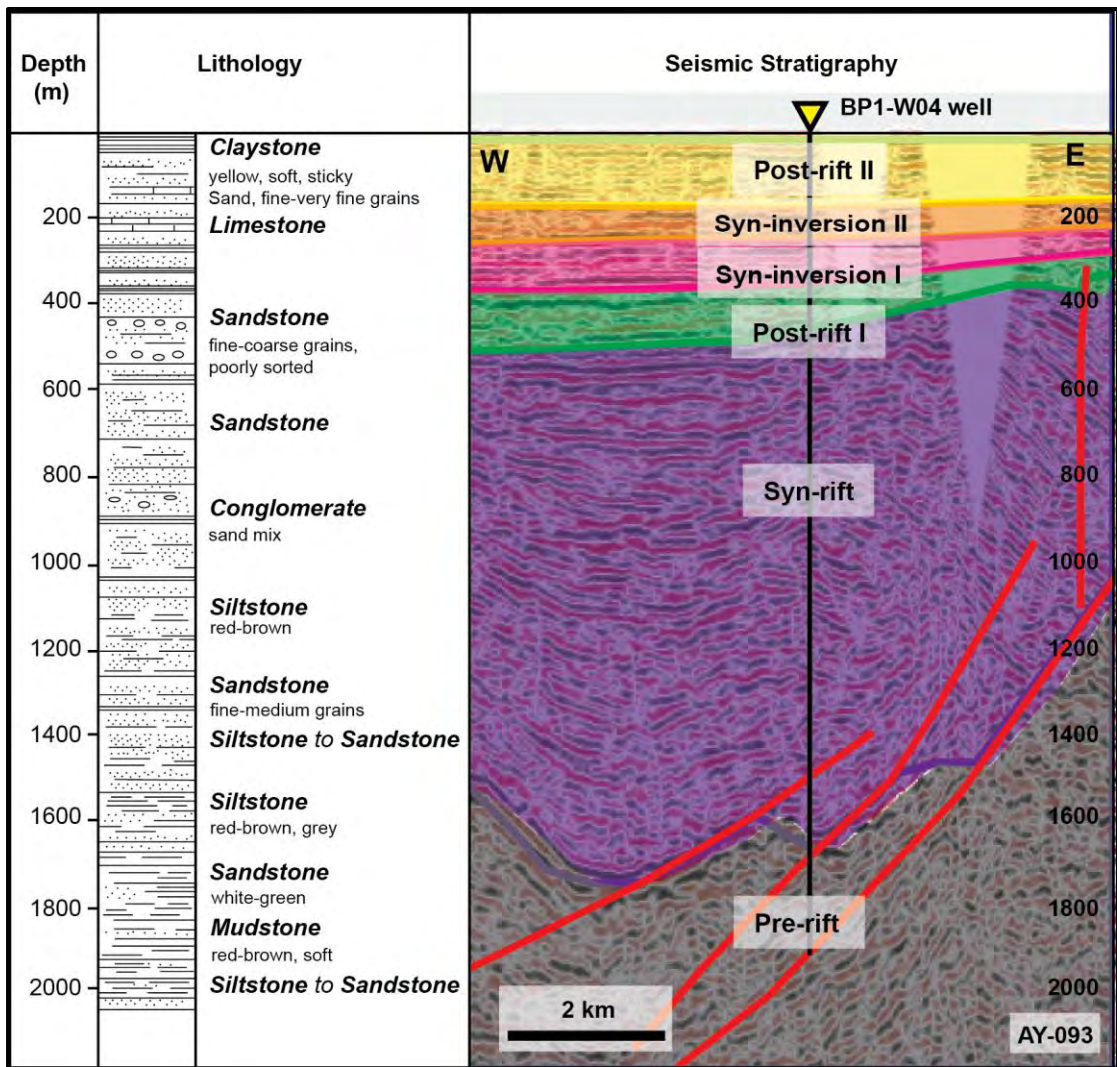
| Depth (m) | Lithology | Seismic Stratigraphy |
|---|---|---|

BP1-W04 well

*Claystone* yellow, soft, sticky
Sand, fine-very fine grains
*Limestone*
*Sandstone* fine-coarse grains, poorly sorted
*Sandstone*
*Conglomerate* sand mix
*Siltstone* red-brown
*Sandstone* fine-medium grains
*Siltstone* to *Sandstone*
*Siltstone* red-brown, grey
*Sandstone* white-green
*Mudstone* red-brown, soft
*Siltstone* to *Sandstone*

200
400
600
800
1000
1200
1400
1600
1800
2000

W
E
Post-rift II
Syn-inversion II
Syn-inversion I
Post-rift I
Syn-rift
Pre-rift

200
400
600
800
1000
1200
1400
1600
1800
2000

2 km
AY-093